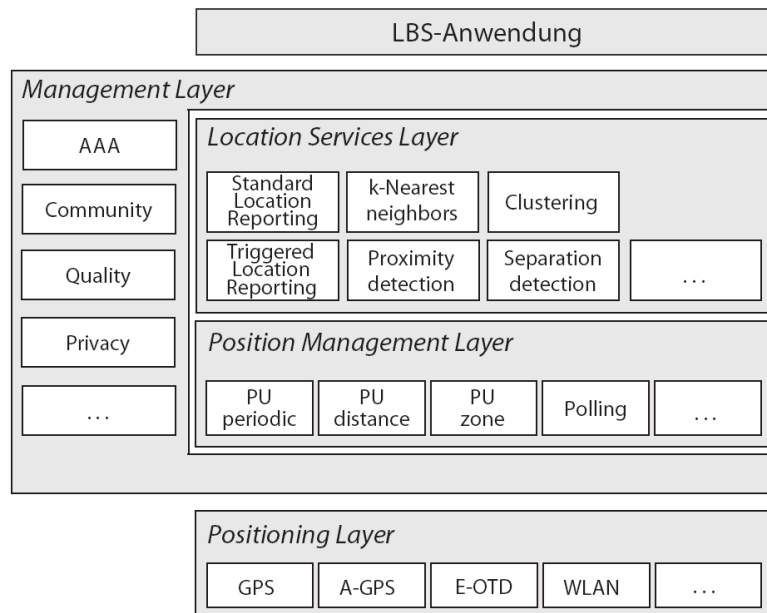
LBS-Anwendung

Management Layer

AAA

Community

Quality

Privacy

...

Location Services Layer

Standard Location Reporting

k-Nearest neighbors

Clustering

Triggered Location Reporting

Proximity detection

Separation detection

...

Position Management Layer

PU periodic

PU distance

PU zone

Polling

...

Positioning Layer

GPS

A-GPS

E-OTD

WLAN

...